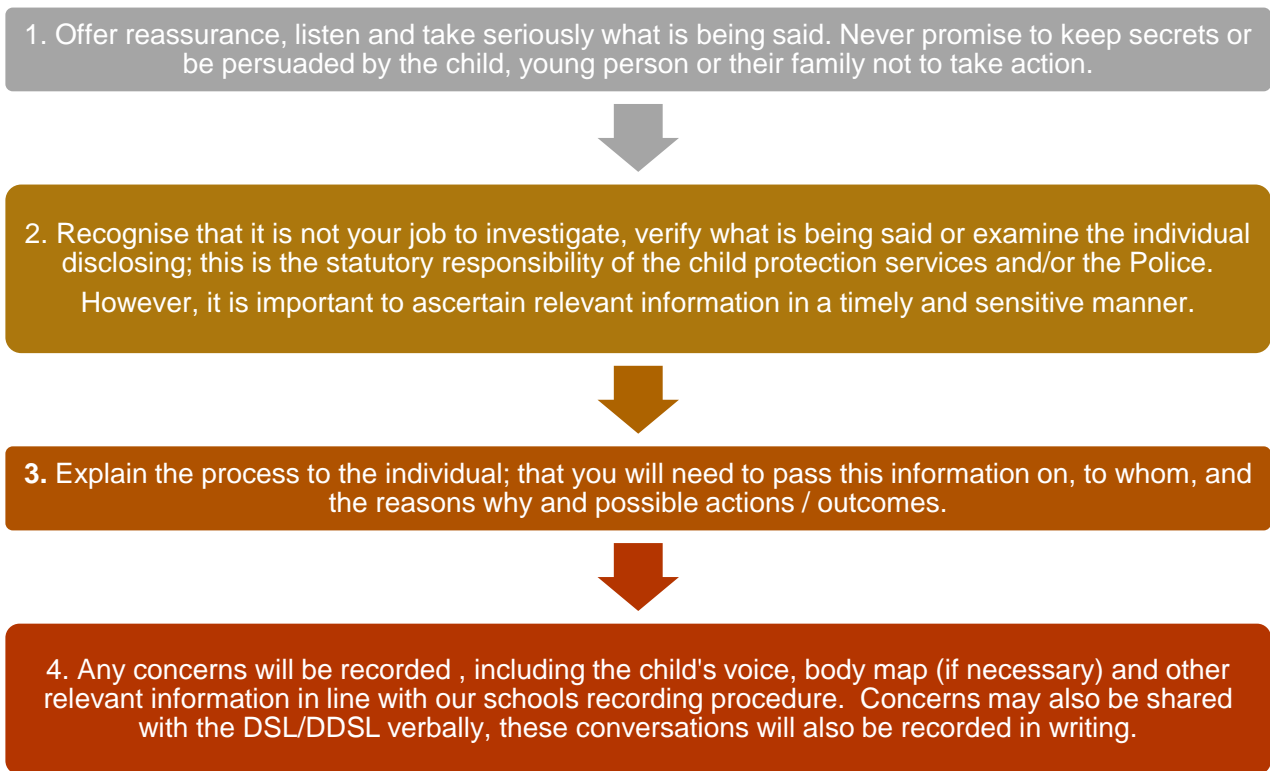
1. Offer reassurance, listen and take seriously what is being said. Never promise to keep secrets or be persuaded by the child, young person or their family not to take action.

2. Recognise that it is not your job to investigate, verify what is being said or examine the individual disclosing; this is the statutory responsibility of the child protection services and/or the Police.

However, it is important to ascertain relevant information in a timely and sensitive manner.

3. Explain the process to the individual; that you will need to pass this information on, to whom, and the reasons why and possible actions / outcomes.

4. Any concerns will be recorded , including the child's voice, body map (if necessary) and other relevant information in line with our schools recording procedure. Concerns may also be shared with the DSL/DDSL verbally, these conversations will also be recorded in writing.